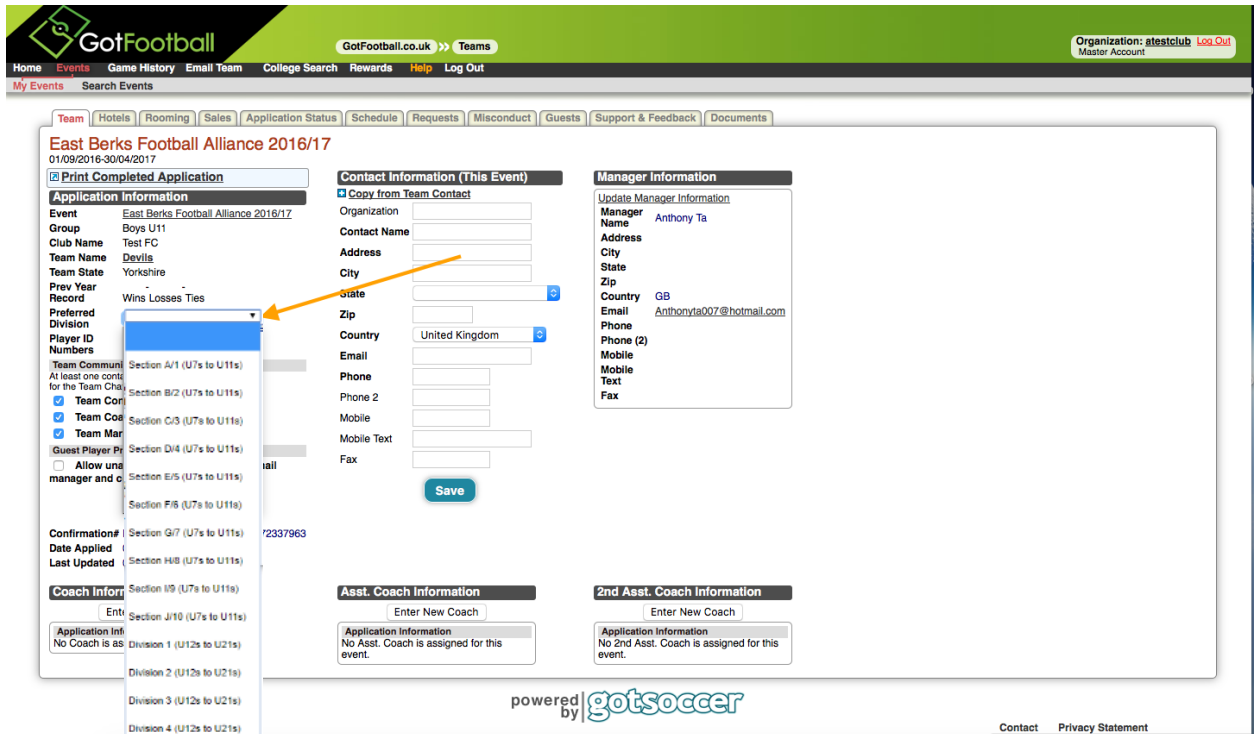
GotFootball

GotFootball.co.uk >> Teams

Organization: atestclub Log Out
Master Account

Home Events Game History Email Team College Search Rewards Help Log Out

My Events Search Events

Team Hotels Rooming Sales Application Status Schedule Requests Misconduct Guests Support & Feedback Documents

East Berks Football Alliance 2016/17
01/09/2016-30/04/2017

Print Completed Application

Application Information

Event East Berks Football Alliance 2016/17
Group Boys U11
Club Name Test FC
Team Name Devils
Team State Yorkshire
Prev Year Record - - Wins Losses Ties
Preferred Division
Player ID Numbers

Team Communi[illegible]
At least one conta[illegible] for the Team Cha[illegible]
Team Cor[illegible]
Team Coa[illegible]
Team Mar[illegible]

Guest Player Pr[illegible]
Allow una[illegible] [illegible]ail manager and c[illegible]

Confirmation# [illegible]72337963
Date Applied
Last Updated

Section A/1 (U7s to U11s)
Section B/2 (U7s to U11s)
Section C/3 (U7s to U11s)
Section D/4 (U7s to U11s)
Section E/5 (U7s to U11s)
Section F/6 (U7s to U11s)
Section G/7 (U7s to U11s)
Section H/8 (U7s to U11s)
Section I/9 (U7s to U11s)
Section J/10 (U7s to U11s)
Division 1 (U12s to U21s)
Division 2 (U12s to U21s)
Division 3 (U12s to U21s)
Division 4 (U12s to U21s)

Contact Information (This Event)
Copy from Team Contact
Organization
Contact Name
Address
City
State
Zip
Country United Kingdom
Email
Phone
Phone 2
Mobile
Mobile Text
Fax

Save

Manager Information
Update Manager Information
Manager Name Anthony Ta
Address
City
State
Zip
Country GB
Email Anthonyta007@hotmail.com
Phone
Phone (2)
Mobile
Mobile Text
Fax

Coach Inform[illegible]
Ente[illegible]
Application Info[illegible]
No Coach is as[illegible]

Asst. Coach Information
Enter New Coach
Application Information
No Asst. Coach is assigned for this event.

2nd Asst. Coach Information
Enter New Coach
Application Information
No 2nd Asst. Coach is assigned for this event.

powered by gotsoccer

Contact Privacy Statement